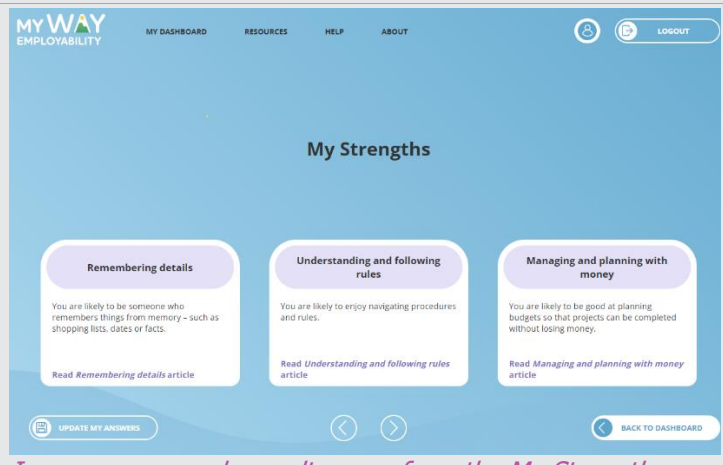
MY WAY EMPLOYABILITY

MY DASHBOARD RESOURCES HELP ABOUT

LOGOUT

My Strengths

Remembering details

You are likely to be someone who remembers things from memory – such as shopping lists, dates or facts.

Read *Remembering details* article

Understanding and following rules

You are likely to enjoy navigating procedures and rules.

Read *Understanding and following rules* article

Managing and planning with money

You are likely to be good at planning budgets so that projects can be completed without losing money.

Read *Managing and planning with money* article

UPDATE MY ANSWERS

BACK TO DASHBOARD

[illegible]